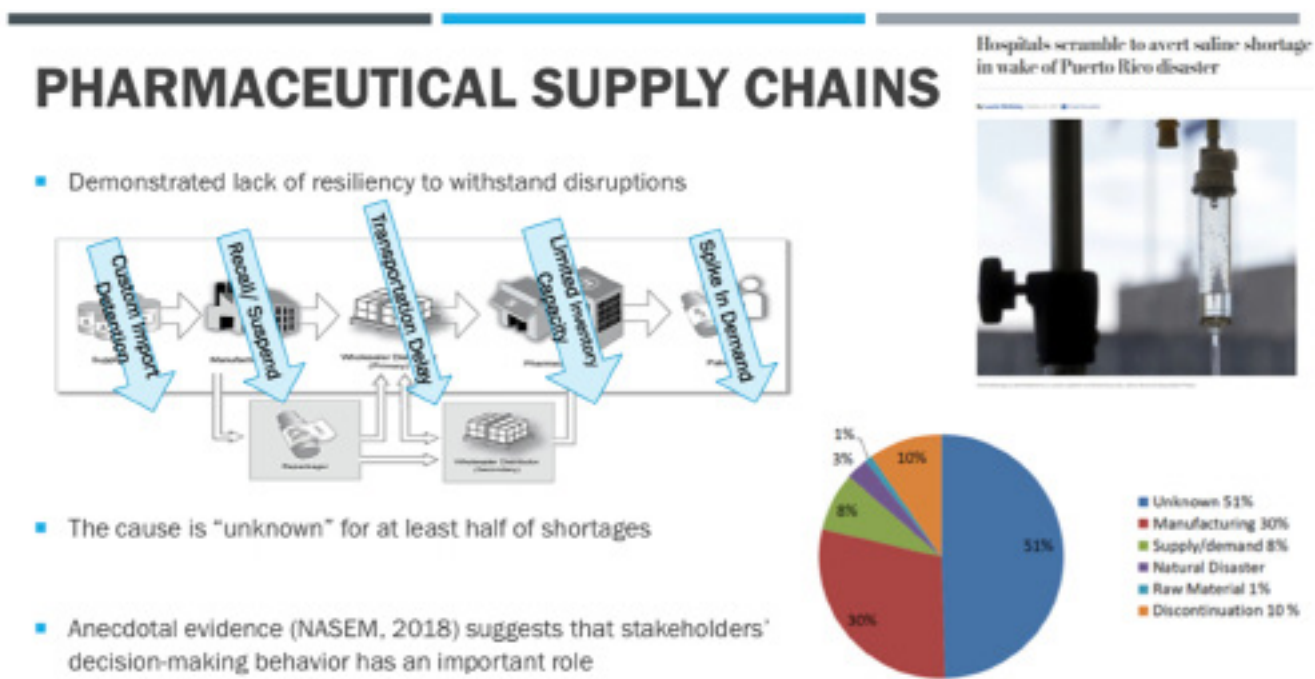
PHARMACEUTICAL SUPPLY CHAINS

Hospitals scramble to avert saline shortage in wake of Puerto Rico disaster

By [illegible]

- Demonstrated lack of resiliency to withstand disruptions

Custom Import Detention

Recall/ Suspend

Transportation Delay

Limited Inventory Capacity

Spike In Demand

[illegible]

Manufactu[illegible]

Wholesaler Di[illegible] (Primary)

Pharmac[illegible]

Pati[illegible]

Repackager

Wholesaler Distributor (Secondary)

- The cause is "unknown" for at least half of shortages

- Anecdotal evidence (NASEM, 2018) suggests that stakeholders' decision-making behavior has an important role

1%

3%

8%

10%

51%

30%

Unknown 51%

Manufacturing 30%

Supply/demand 8%

Natural Disaster

Raw Material 1%

Discontinuation 10 %